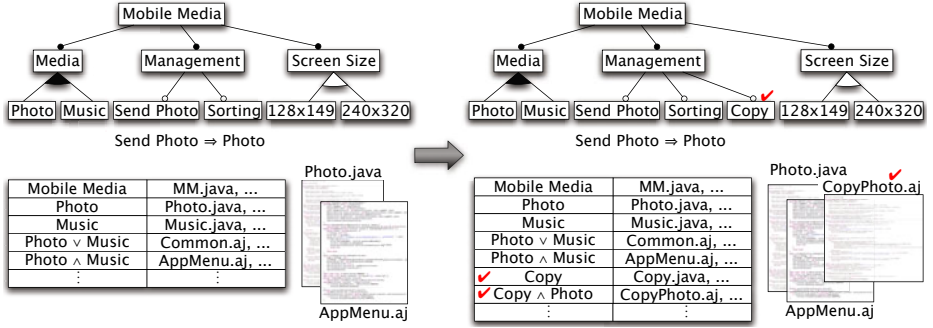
Mobile Media

Media Management Screen Size

Photo Music Send Photo Sorting 128x149 240x320

Send Photo ⇒ Photo

| Mobile Media | MM.java, ... |
|---|---|
| Photo | Photo.java, ... |
| Music | Music.java, ... |
| Photo ∨ Music | Common.aj, ... |
| Photo ∧ Music | AppMenu.aj, ... |
| ⋮ | ⋮ |

Photo.java

AppMenu.aj

Mobile Media

Media Management Screen Size

Photo Music Send Photo Sorting Copy ✔ 128x149 240x320

Send Photo ⇒ Photo

| Mobile Media | MM.java, ... |
|---|---|
| Photo | Photo.java, ... |
| Music | Music.java, ... |
| Photo ∨ Music | Common.aj, ... |
| Photo ∧ Music | AppMenu.aj, ... |
| ✔ Copy | Copy.java, ... |
| ✔ Copy ∧ Photo | CopyPhoto.aj, ... |
| ⋮ | ⋮ |

Photo.java

✔ CopyPhoto.aj

AppMenu.aj